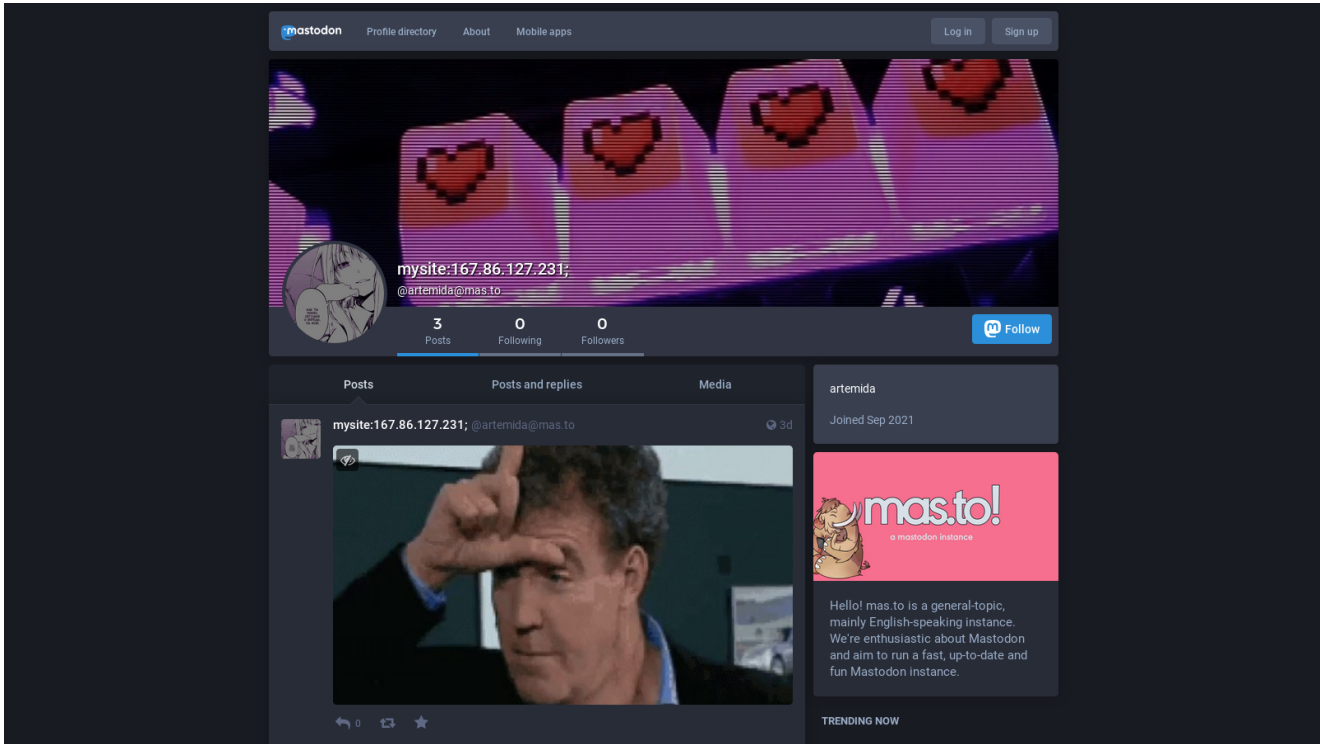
mastodon Profile directory About Mobile apps

Log in Sign up

mysite:167.86.127.231;
@artemida@mas.to

3 Posts
0 Following
0 Followers

Follow

Posts Posts and replies Media

mysite:167.86.127.231; @artemida@mas.to 3d

0

artemida

Joined Sep 2021

mas.to!
a mastodon instance

Hello! mas.to is a general-topic, mainly English-speaking instance. We're enthusiastic about Mastodon and aim to run a fast, up-to-date and fun Mastodon instance.

TRENDING NOW